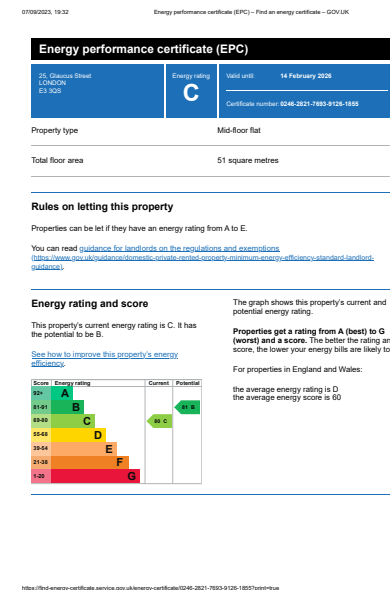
07/09/2023, 19:32 Energy performance certificate (EPC) – Find an energy certificate – GOV.UK

Energy performance certificate (EPC)

25, Glaucus Street
LONDON
E3 3QS

Energy rating
C

Valid until: 14 February 2026

Certificate number: 0246-2821-7693-9126-1855

Property type | Mid-floor flat

Total floor area | 51 square metres

Rules on letting this property

Properties can be let if they have an energy rating from A to E.

You can read guidance for landlords on the regulations and exemptions (https://www.gov.uk/guidance/domestic-private-rented-property-minimum-energy-efficiency-standard-landlord-guidance).

Energy rating and score

This property's current energy rating is C. It has the potential to be B.

See how to improve this property's energy efficiency.

| Score | Energy rating | Current | Potential |
|---|---|---|---|
| 92+ | A | | |
| 81-91 | B | | 81 B |
| 69-80 | C | 80 C | |
| 55-68 | D | | |
| 39-54 | E | | |
| 21-38 | F | | |
| 1-20 | G | | |

The graph shows this property's current and potential energy rating.

Properties get a rating from A (best) to G (worst) and a score. The better the rating an score, the lower your energy bills are likely to

For properties in England and Wales:

the average energy rating is D
the average energy score is 60

https://find-energy-certificate.service.gov.uk/energy-certificate/0246-2821-7693-9126-1855?print=true